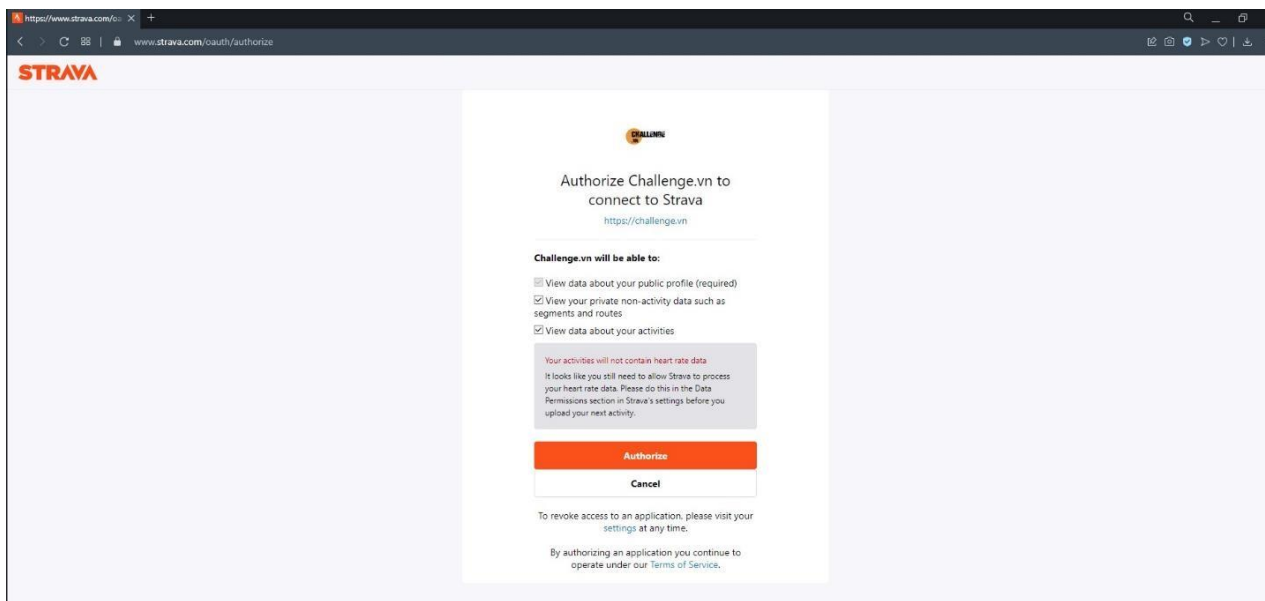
https://www.strava.com/oa

www.strava.com/oauth/authorize

STRAVA

CHALLENGE

Authorize Challenge.vn to connect to Strava

https://challenge.vn

Challenge.vn will be able to:

View data about your public profile (required)

View your private non-activity data such as segments and routes

View data about your activities

Your activities will not contain heart rate data

It looks like you still need to allow Strava to process your heart rate data. Please do this in the Data Permissions section in Strava's settings before you upload your next activity.

Authorize

Cancel

To revoke access to an application, please visit your settings at any time.

By authorizing an application you continue to operate under our Terms of Service.